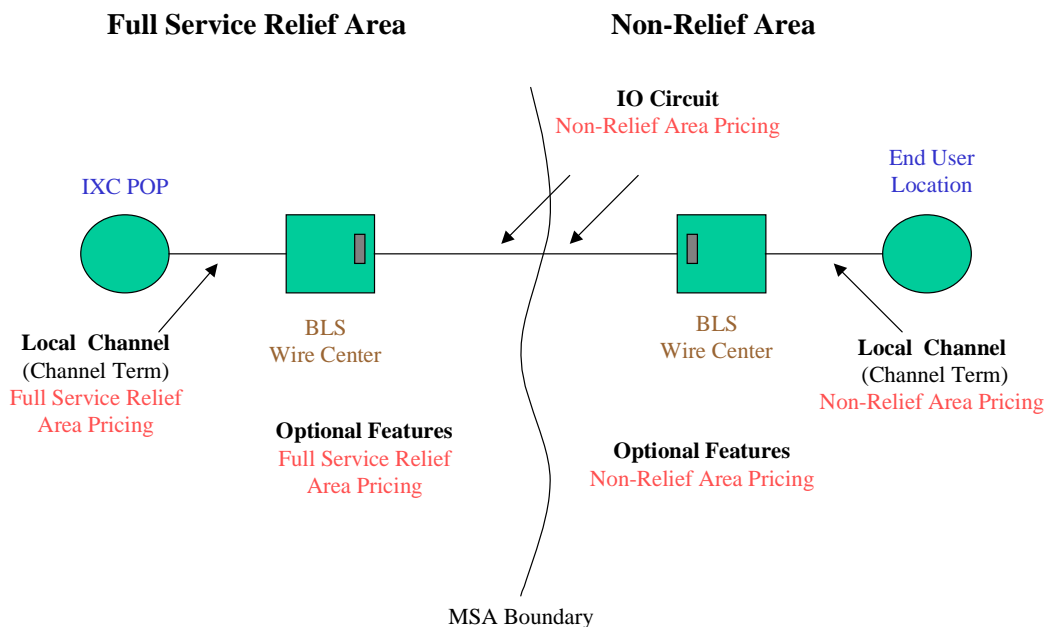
Full Service Relief Area

Non-Relief Area

IO Circuit
Non-Relief Area Pricing

IXC POP

End User
Location

Local Channel
(Channel Term)
Full Service Relief
Area Pricing

BLS
Wire Center

BLS
Wire Center

Local Channel
(Channel Term)
Non-Relief Area Pricing

Optional Features
Full Service Relief
Area Pricing

Optional Features
Non-Relief Area Pricing

MSA Boundary